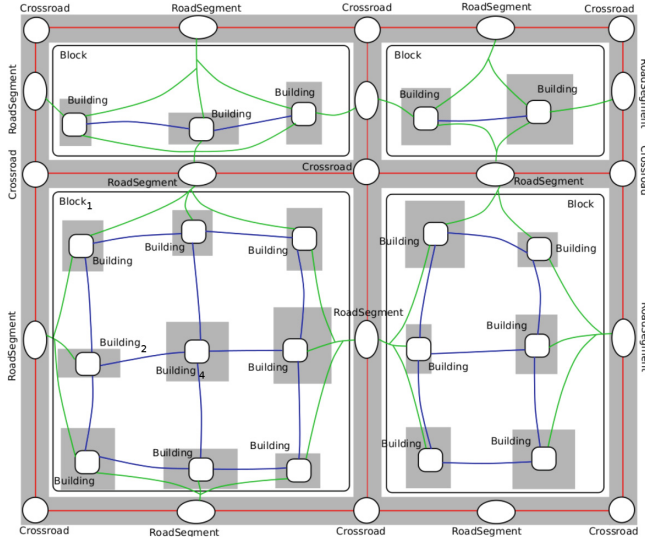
Crossroad
RoadSegment
Crossroad
RoadSegment
Crossroad

Block
Building
Building
Building
RoadSegment

Block
Building
Building
RoadSegment

Crossroad
RoadSegment
Crossroad
RoadSegment
Crossroad

Block$_1$
Building
Building
Building
Building
Building$_2$
Building$_4$
Building
Building
Building
Building
RoadSegment

Block
Building
Building
Building
Building
Building
Building
RoadSegment
RoadSegment

Crossroad
RoadSegment
Crossroad
RoadSegment
Crossroad